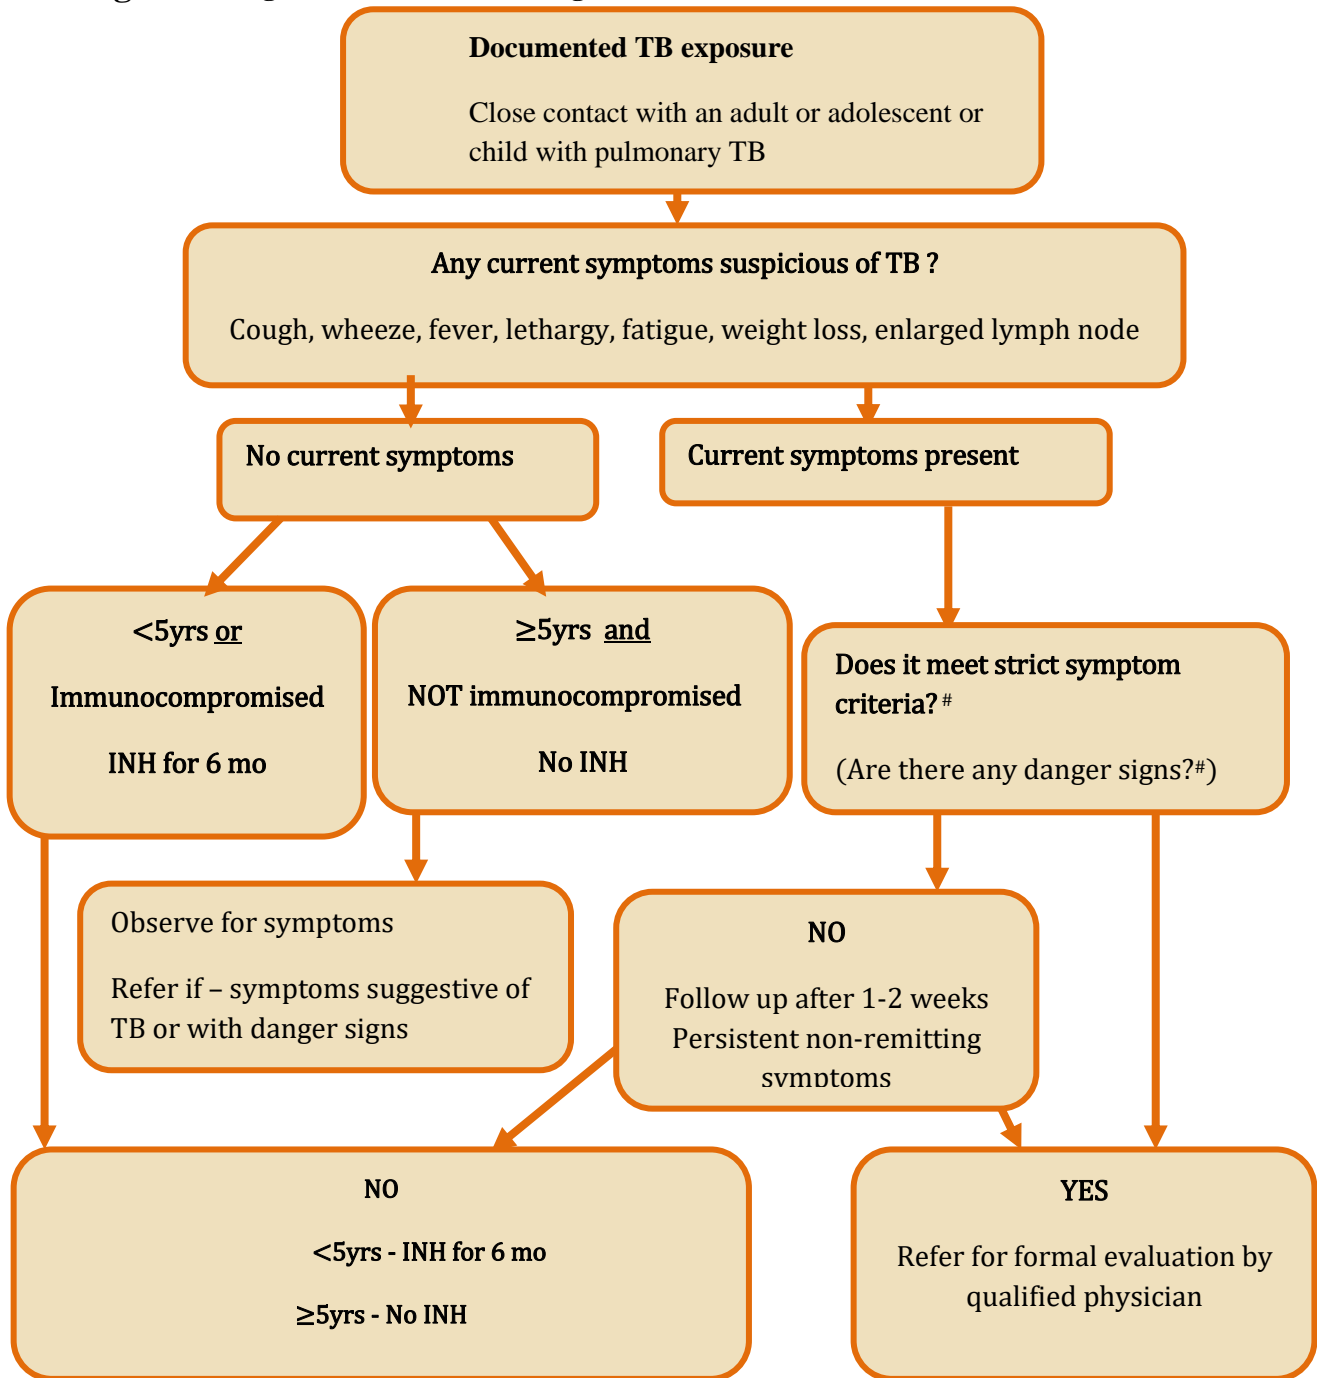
Documented TB exposure

Close contact with an adult or adolescent or child with pulmonary TB

Any current symptoms suspicious of TB ?

Cough, wheeze, fever, lethargy, fatigue, weight loss, enlarged lymph node

No current symptoms

Current symptoms present

<5yrs or

Immunocompromised

INH for 6 mo

≥5yrs and

NOT immunocompromised

No INH

Does it meet strict symptom criteria? #

(Are there any danger signs?#)

Observe for symptoms

Refer if – symptoms suggestive of TB or with danger signs

NO

Follow up after 1-2 weeks
Persistent non-remitting symptoms

NO

<5yrs - INH for 6 mo

≥5yrs - No INH

YES

Refer for formal evaluation by qualified physician